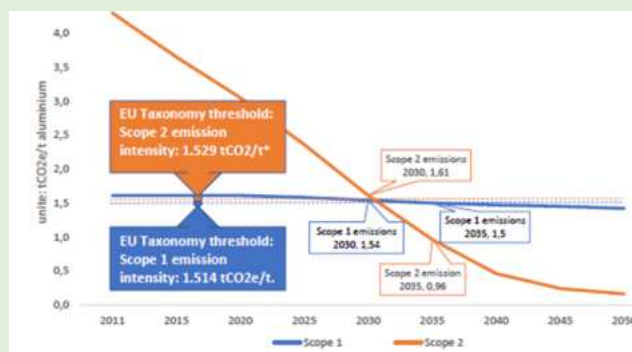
4,0
3,5
3,0
2,5
2,0
1,5
1,0
0,5
0,0

unite: tCO2e/t aluminium

EU Taxonomy threshold: Scope 2 emission intensity: 1.529 tCO2/t*

EU Taxonomy threshold: Scope 1 emission intensity: 1.514 tCO2e/t.

Scope 2 emissions 2030, 1,61

Scope 1 emissions 2030, 1,54

Scope 1 emissions 2035, 1,5

Scope 2 emission 2035, 0,96

2011 2015 2020 2025 2030 2035 2040 2045 205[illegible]

Scope 1 Scope 2